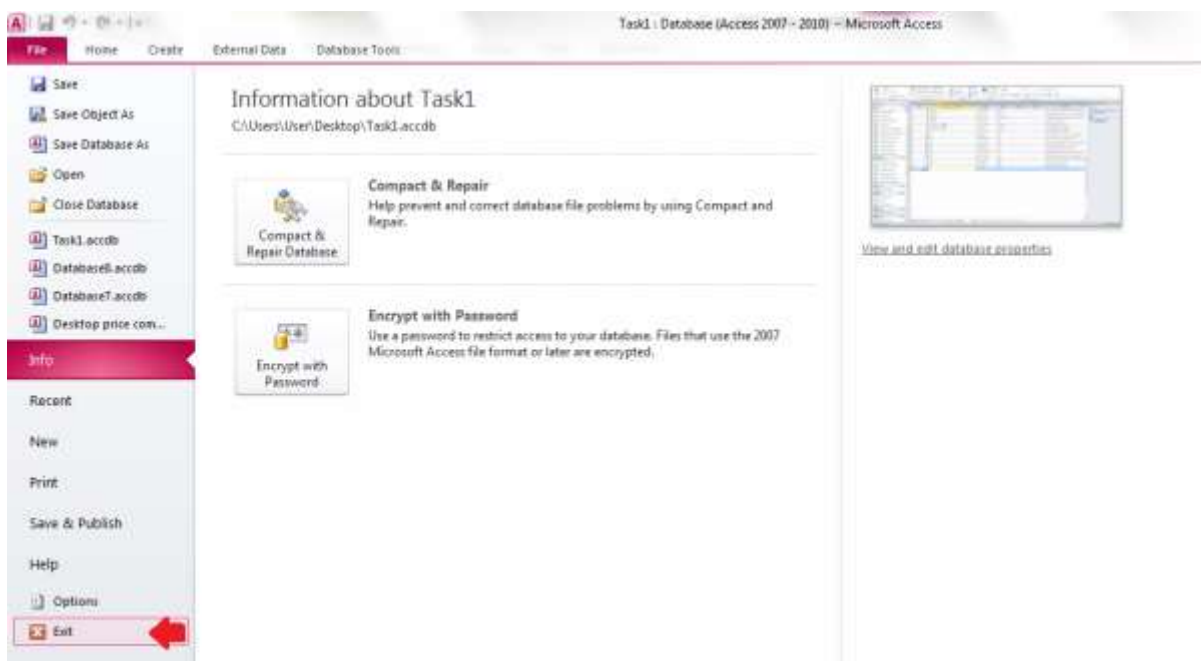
Task1 : Database (Access 2007 - 2010) – Microsoft Access

File
Home
Create
External Data
Database Tools

Save
Save Object As
Save Database As
Open
Close Database
Task1.accdb
Database8.accdb
Database7.accdb
Desktop price com...
Info
Recent
New
Print
Save & Publish
Help
Options
Exit

Information about Task1

C:\Users\User\Desktop\Task1.accdb

Compact & Repair Database

Compact & Repair

Help prevent and correct database file problems by using Compact and Repair.

Encrypt with Password

Encrypt with Password

Use a password to restrict access to your database. Files that use the 2007 Microsoft Access file format or later are encrypted.

View and edit database properties